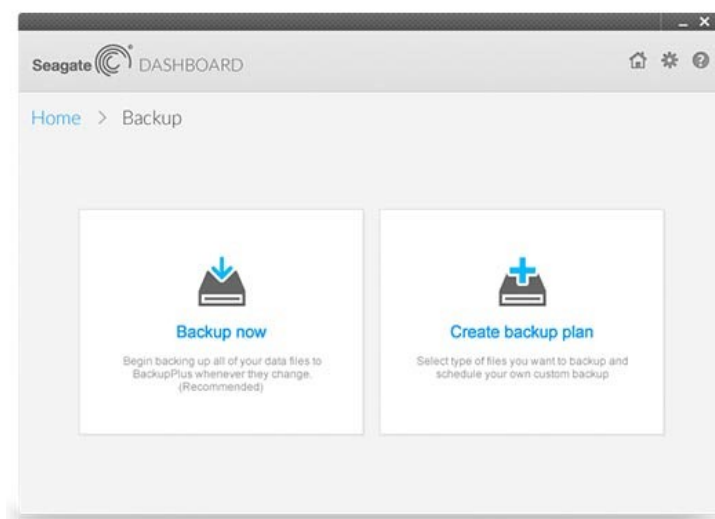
_ x

Seagate DASHBOARD

Home > Backup

Backup now

Begin backing up all of your data files to BackupPlus whenever they change. (Recommended)

Create backup plan

Select type of files you want to backup and schedule your own custom backup